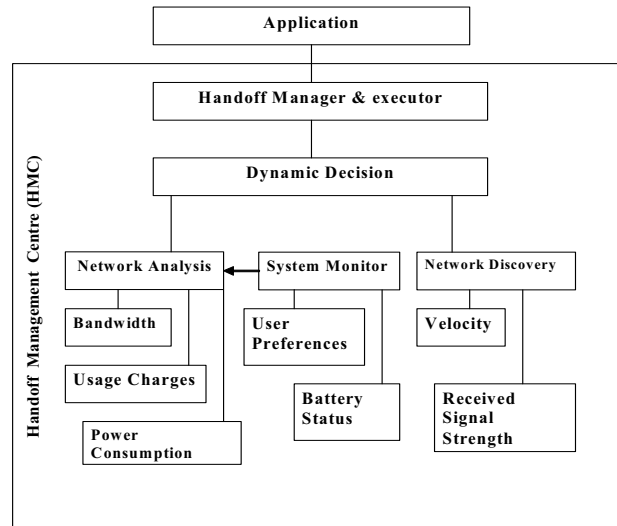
Application

Handoff Management Centre (HMC)

Handoff Manager & executor

Dynamic Decision

Network Analysis

System Monitor

Network Discovery

Bandwidth

Usage Charges

Power Consumption

User Preferences

Battery Status

Velocity

Received Signal Strength